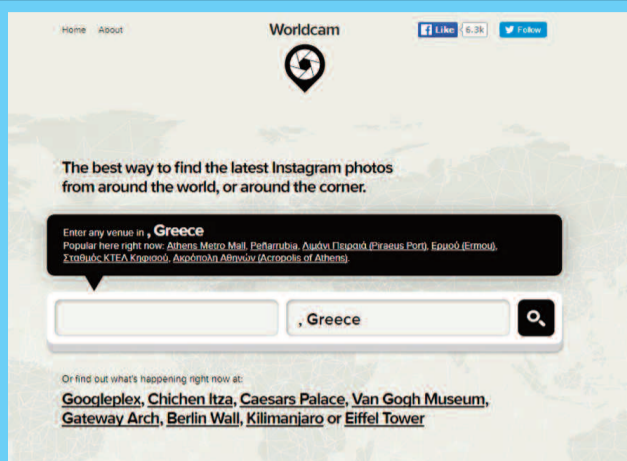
Home About

Worldcam

Like 6.3k

Follow

The best way to find the latest Instagram photos from around the world, or around the corner.

Enter any venue in , Greece
Popular here right now: Athens Metro Mall, Peñarrubia, Λιμάνι Πειραιά (Piraeus Port), Ερμού (Ermou), Σταθμός ΚΤΕΛ Κηφισού, Ακρόπολη Αθηνών (Acropolis of Athens).

, Greece

Or find out what's happening right now at:

Googleplex, Chichen Itza, Caesars Palace, Van Gogh Museum, Gateway Arch, Berlin Wall, Kilimanjaro or Eiffel Tower